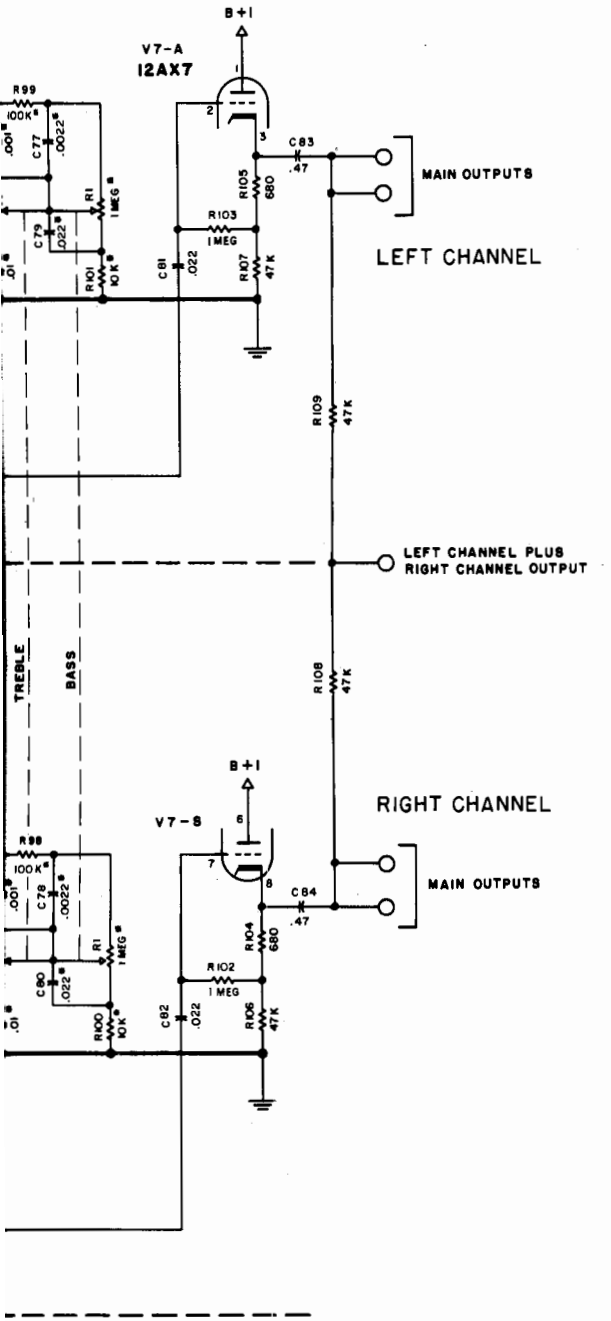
B+1

V7-A
12AX7

R99
100K

.001

C77
.0022

R1
1MEG

C79
.022

.01

R101
10K

C81
.022

2

1

3

C83
.47

R105
680

R103
1MEG

R107
47K

MAIN OUTPUTS

LEFT CHANNEL

R109
47K

LEFT CHANNEL PLUS
RIGHT CHANNEL OUTPUT

TREBLE

BASS

R108
47K

B+1

V7-B

6

7

8

RIGHT CHANNEL

R98
100K

.001

C78
.0022

R1
1MEG

C80
.022

.01

R100
10K

C82
.022

C84
.47

R104
680

R102
1MEG

R106
47K

MAIN OUTPUTS